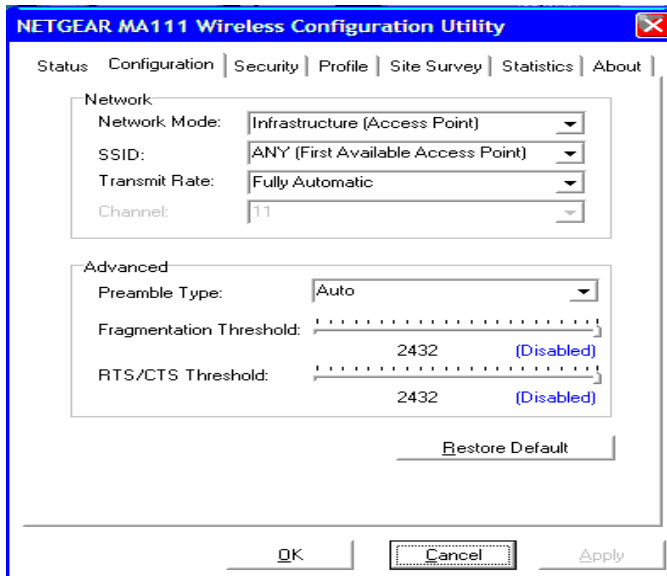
NETGEAR MA111 Wireless Configuration Utility

Status | Configuration | Security | Profile | Site Survey | Statistics | About

Network
Network Mode: Infrastructure (Access Point)
SSID: ANY (First Available Access Point)
Transmit Rate: Fully Automatic
Channel: 11

Advanced
Preamble Type: Auto
Fragmentation Threshold:
2432 [Disabled]
RTS/CTS Threshold:
2432 [Disabled]

Restore Default

OK | Cancel | Apply